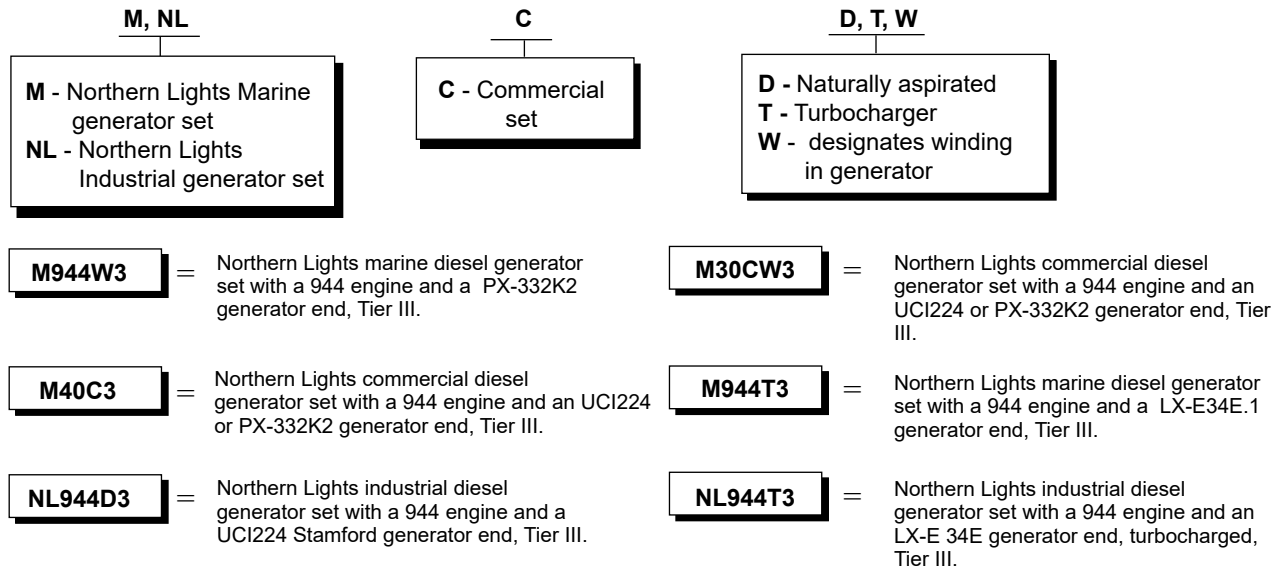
M, NL

M - Northern Lights Marine generator set
NL - Northern Lights Industrial generator set

C

C - Commercial set

D, T, W

D - Naturally aspirated
T - Turbocharger
W - designates winding in generator

M944W3 = Northern Lights marine diesel generator set with a 944 engine and a PX-332K2 generator end, Tier III.

M30CW3 = Northern Lights commercial diesel generator set with a 944 engine and an UCI224 or PX-332K2 generator end, Tier III.

M40C3 = Northern Lights commercial diesel generator set with a 944 engine and an UCI224 or PX-332K2 generator end, Tier III.

M944T3 = Northern Lights marine diesel generator set with a 944 engine and a LX-E34E.1 generator end, Tier III.

NL944D3 = Northern Lights industrial diesel generator set with a 944 engine and a UCI224 Stamford generator end, Tier III.

NL944T3 = Northern Lights industrial diesel generator set with a 944 engine and an LX-E 34E generator end, turbocharged, Tier III.